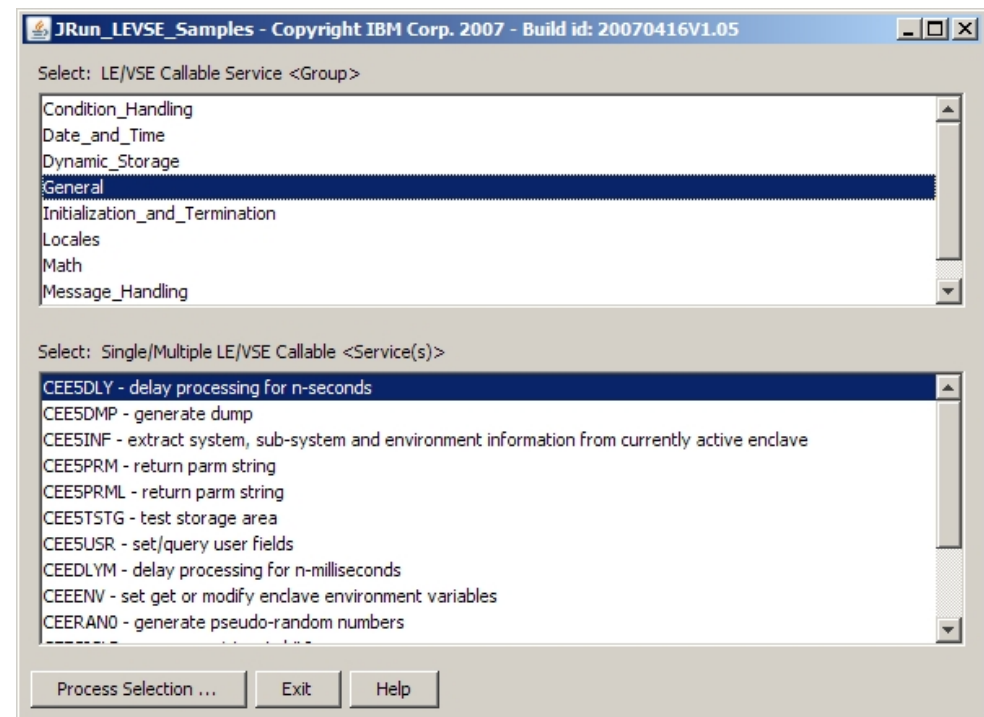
JRun_LEVSE_Samples - Copyright IBM Corp. 2007 - Build id: 20070416V1.05

Select: LE/VSE Callable Service <Group>

Condition_Handling
Date_and_Time
Dynamic_Storage
General
Initialization_and_Termination
Locales
Math
Message_Handling

Select: Single/Multiple LE/VSE Callable <Service(s)>

CEE5DLY - delay processing for n-seconds
CEE5DMP - generate dump
CEE5INF - extract system, sub-system and environment information from currently active enclave
CEE5PRM - return parm string
CEE5PRML - return parm string
CEE5TSTG - test storage area
CEE5USR - set/query user fields
CEEDLYM - delay processing for n-milliseconds
CEEENV - set get or modify enclave environment variables
CEERAN0 - generate pseudo-random numbers
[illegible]

Process Selection ...
Exit
Help